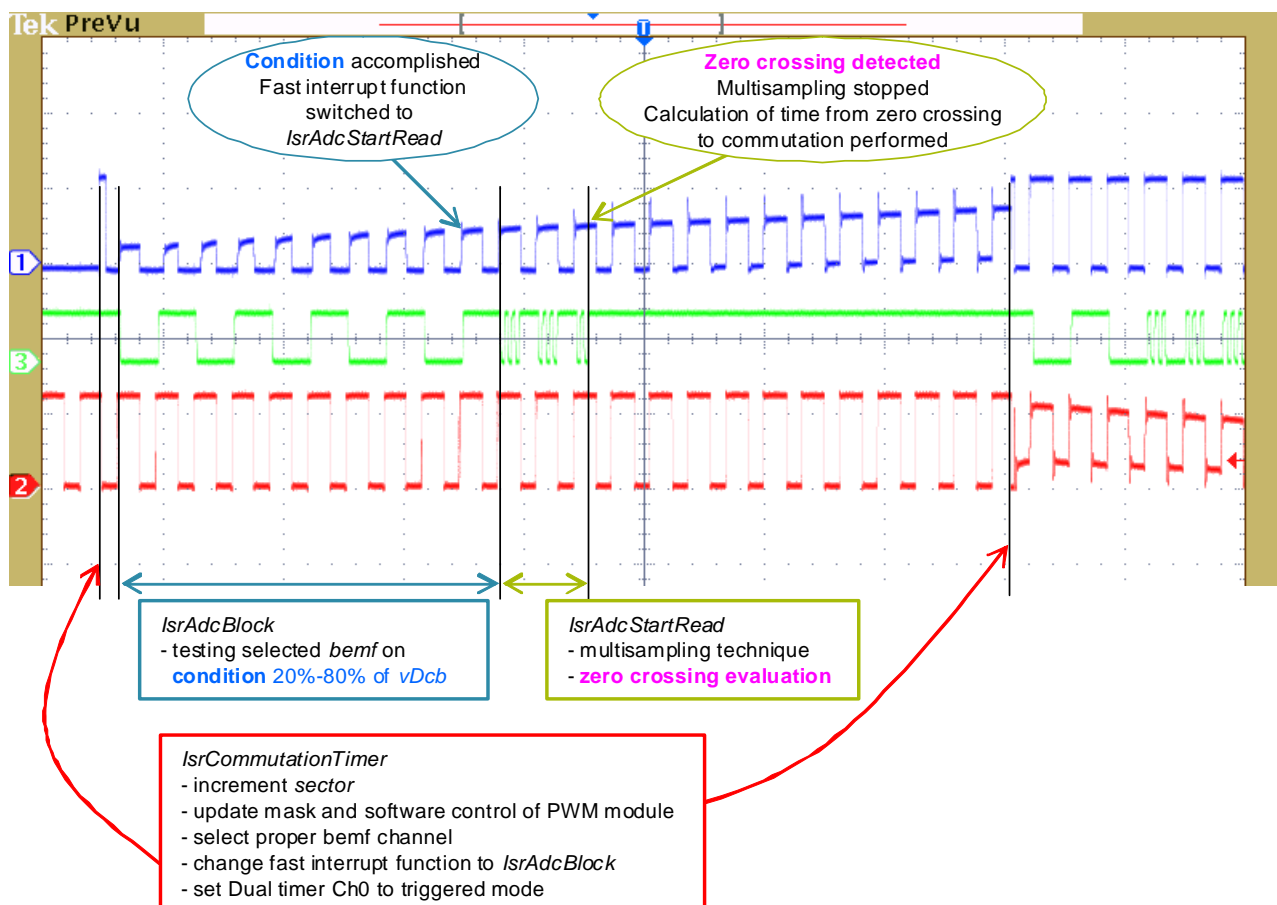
Tek PreVu

T

Condition accomplished
Fast interrupt function switched to
IsrAdcStartRead

Zero crossing detected
Multisampling stopped
Calculation of time from zero crossing to commutation performed

1

3

2

IsrAdcBlock
- testing selected bemf on
condition 20%-80% of vDcb

IsrAdcStartRead
- multisampling technique
- zero crossing evaluation

IsrCommutationTimer
- increment sector
- update mask and software control of PWM module
- select proper bemf channel
- change fast interrupt function to IsrAdcBlock
- set Dual timer Ch0 to triggered mode